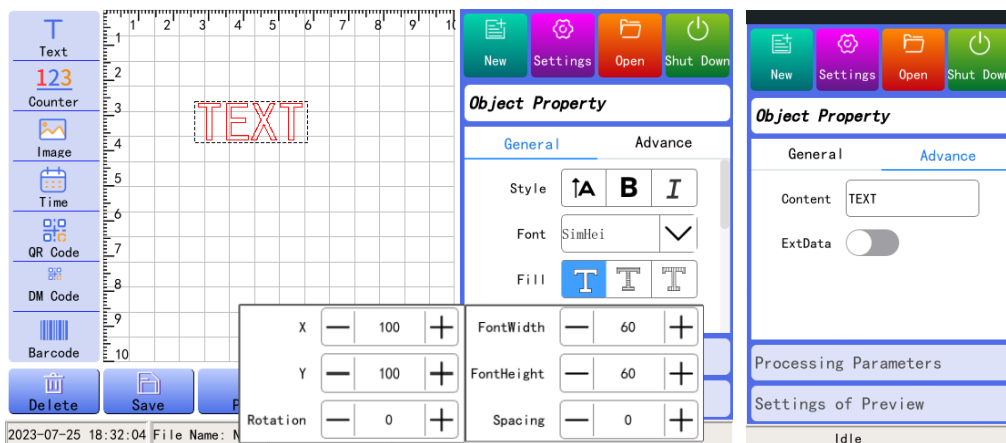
Text
123
Counter
Image
Time
QR Code
DM Code
Barcode

1 2 3 4 5 6 7 8 9 10
1
2
3
4
5
6
7
8
9
10

TEXT

Delete
Save
P

2023-07-25 18:32:04 File Name: N

New
Settings
Open
Shut Down

Object Property

General
Advance

Style
Font SimHei
Fill

X 100
Y 100
Rotation 0

FontWidth 60
FontHeight 60
Spacing 0

New
Settings
Open
Shut Down

Object Property

General
Advance

Content TEXT
ExtData

Processing Parameters
Settings of Preview

Idle